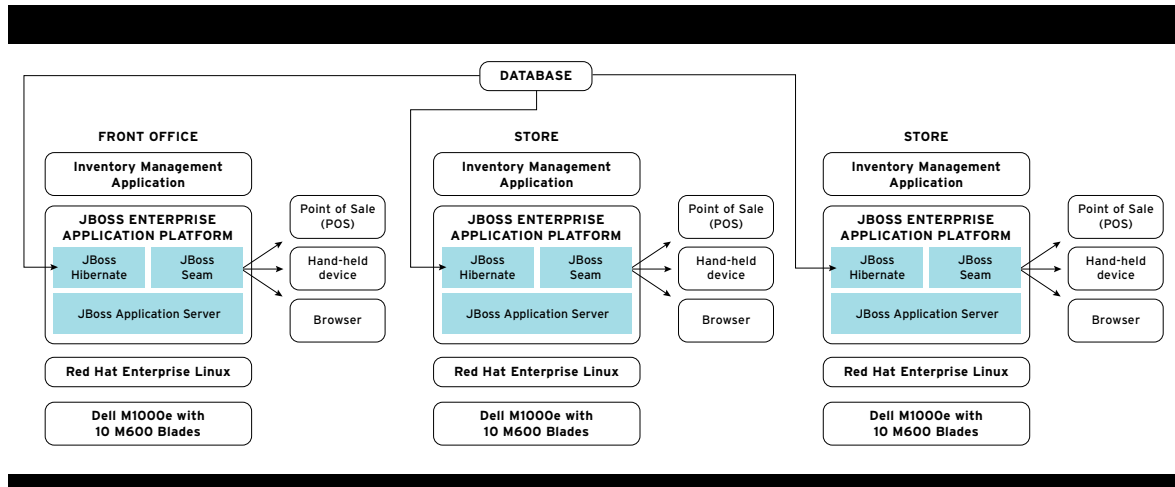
DATABASE

FRONT OFFICE

Inventory Management Application

JBOSS ENTERPRISE APPLICATION PLATFORM

JBoss Hibernate

JBoss Seam

JBoss Application Server

Point of Sale (POS)

Hand-held device

Browser

Red Hat Enterprise Linux

Dell M1000e with 10 M600 Blades

STORE

Inventory Management Application

JBOSS ENTERPRISE APPLICATION PLATFORM

JBoss Hibernate

JBoss Seam

JBoss Application Server

Point of Sale (POS)

Hand-held device

Browser

Red Hat Enterprise Linux

Dell M1000e with 10 M600 Blades

STORE

Inventory Management Application

JBOSS ENTERPRISE APPLICATION PLATFORM

JBoss Hibernate

JBoss Seam

JBoss Application Server

Point of Sale (POS)

Hand-held device

Browser

Red Hat Enterprise Linux

Dell M1000e with 10 M600 Blades